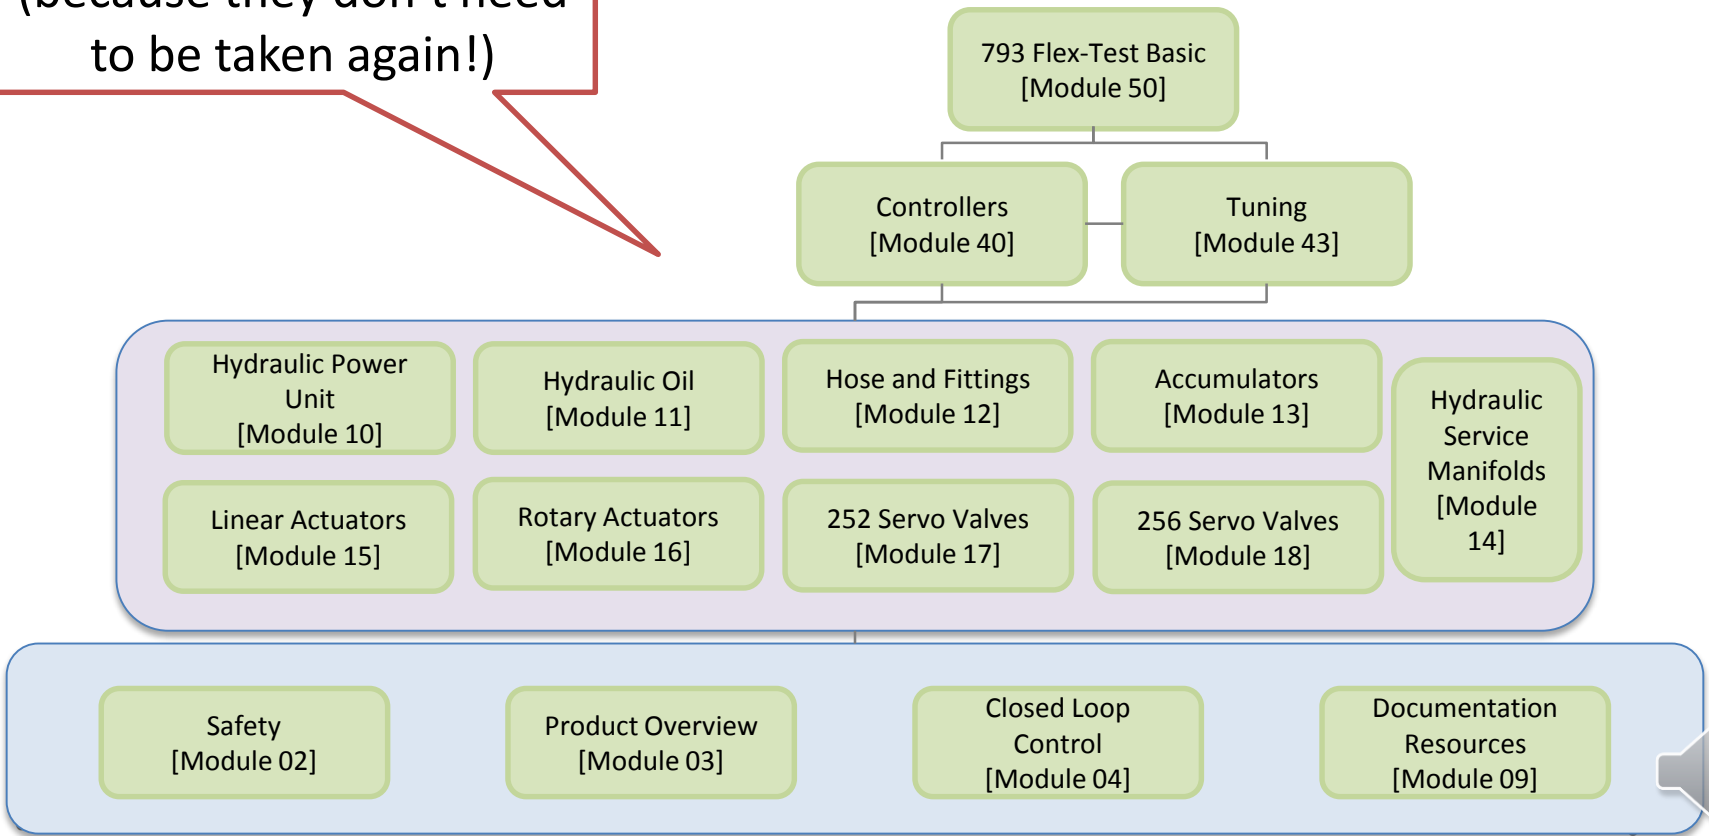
(because they don't need to be taken again!)

793 Flex-Test Basic [Module 50]

Controllers [Module 40]

Tuning [Module 43]

Hydraulic Power Unit [Module 10]

Hydraulic Oil [Module 11]

Hose and Fittings [Module 12]

Accumulators [Module 13]

Hydraulic Service Manifolds [Module 14]

Linear Actuators [Module 15]

Rotary Actuators [Module 16]

252 Servo Valves [Module 17]

256 Servo Valves [Module 18]

Safety [Module 02]

Product Overview [Module 03]

Closed Loop Control [Module 04]

Documentation Resources [Module 09]